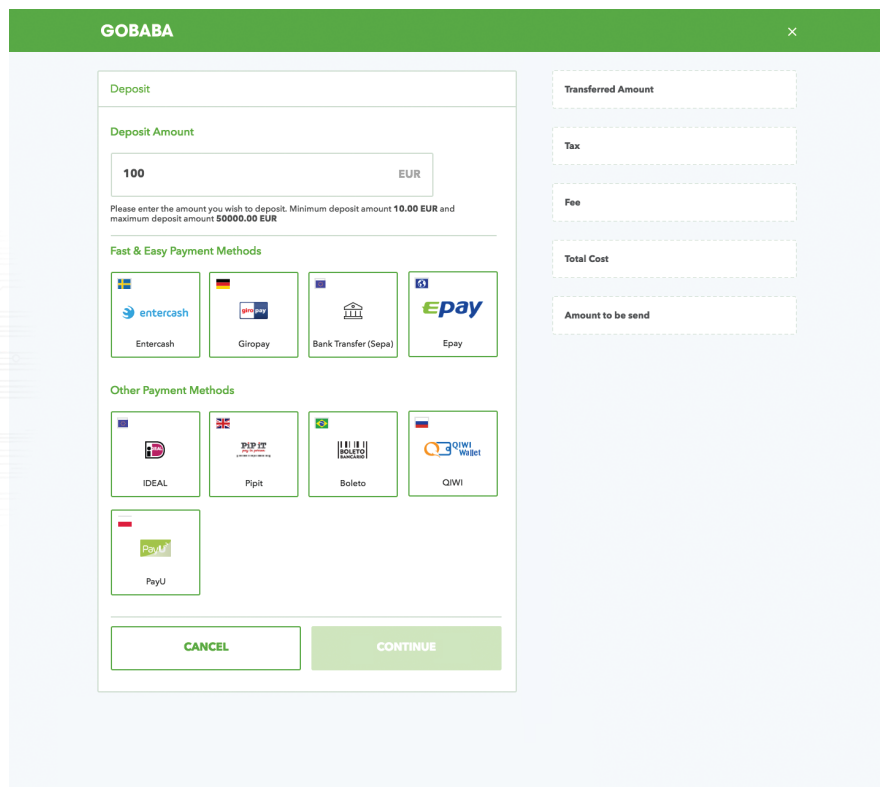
GOBABA

×

Deposit

Deposit Amount

100

EUR

Please enter the amount you wish to deposit. Minimum deposit amount 10.00 EUR and maximum deposit amount 50000.00 EUR

Fast & Easy Payment Methods

entercash

Entercash

giropay

Giropay

Bank Transfer (Sepa)

epay

Epay

Other Payment Methods

iD

IDEAL

PIP IT

Pipit

BOLETO BANCÁRIO

Boleto

QIWI Wallet

QIWI

PayU

PayU

CANCEL

CONTINUE

Transferred Amount

Tax

Fee

Total Cost

Amount to be send